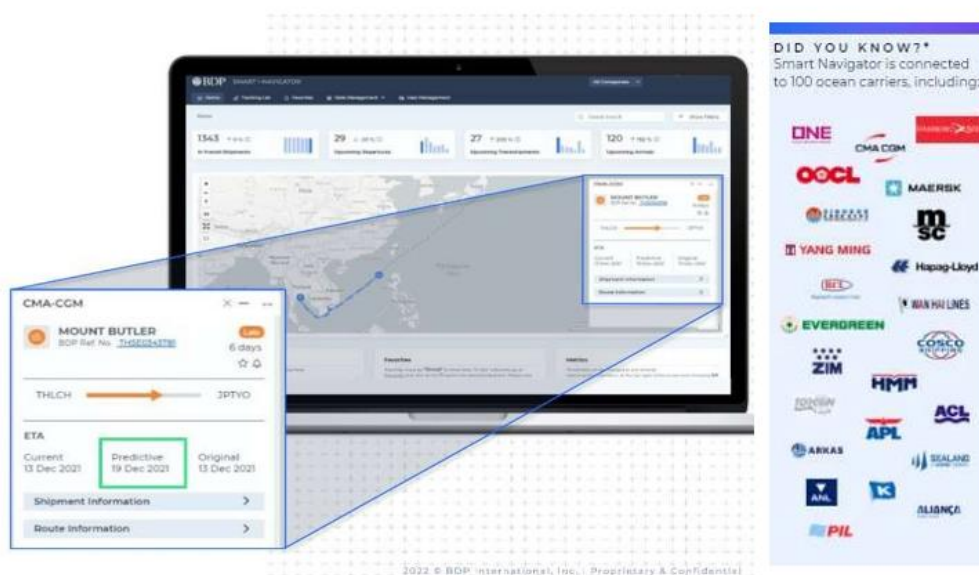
BDP SMART NAVIGATOR

1343 In-Transit Shipments

29 Upcoming Departures

27 Upcoming Transshipments

120 Upcoming Arrivals

Favorites

Metrics

CMA-CGM

MOUNT BUTLER

BDP Ref No. THSE0543781

Late

6 days

THLCH

JPTYO

ETA

Current
13 Dec 2021

Predictive
19 Dec 2021

Original
13 Dec 2021

Shipment Information >

Route Information >

2022 © BDP International, Inc. | Proprietary & Confidential

DID YOU KNOW?*
Smart Navigator is connected to 100 ocean carriers, including:

ONE
CMA CGM
OOCL
MAERSK
msc
YANG MING
Hapag-Lloyd
WAN HAI LINES
EVERGREEN
COSCO
ZIM
HMM
APL
ACL
ARKAS
SEALAND
ANL
ALIANÇA
PIL